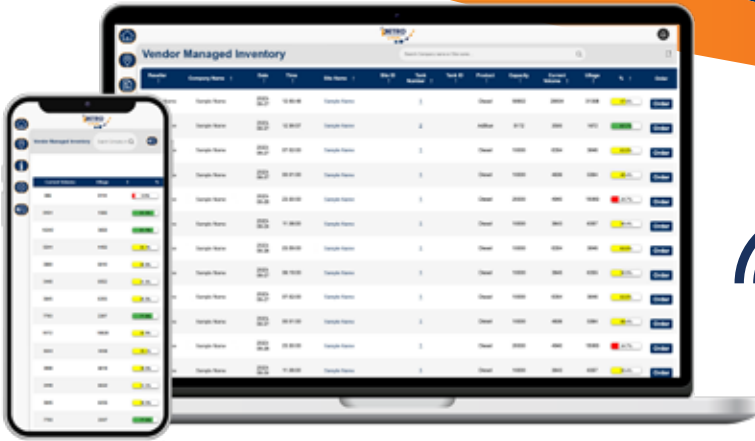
Vendor Managed Inventory

Search Company name or Site name

| Reseller | Company Name | Date | Time | Site Name | Site ID | Tank Number | Tank ID | Product | Capacity | Current Volume | Ullage | % | Order |
|---|---|---|---|---|---|---|---|---|---|---|---|---|---|
| | Sample Name | | | Sample Name | | 1 | | Diesel | | | | | Order |
| | Sample Name | | | Sample Name | | 2 | | | | | | | Order |
| | Sample Name | | | Sample Name | | 1 | | Diesel | | | | | Order |
| | Sample Name | | | Sample Name | | 1 | | Diesel | | | | | Order |
| | Sample Name | | | Sample Name | | 1 | | Diesel | | | | | Order |
| | Sample Name | | | Sample Name | | 1 | | Diesel | | | | | Order |
| | Sample Name | | | Sample Name | | 1 | | Diesel | | | | | Order |
| | Sample Name | | | Sample Name | | 1 | | Diesel | | | | | Order |
| | Sample Name | | | Sample Name | | 1 | | Diesel | | | | | Order |
| | Sample Name | | | Sample Name | | 1 | | Diesel | | | | | Order |
| | Sample Name | | | Sample Name | | 1 | | Diesel | | | | | Order |
| | Sample Name | | | Sample Name | | 1 | | Diesel | | | | | Order |

Vendor Managed Inventory

| Current Volume | Ullage | % |
|---|---|---|